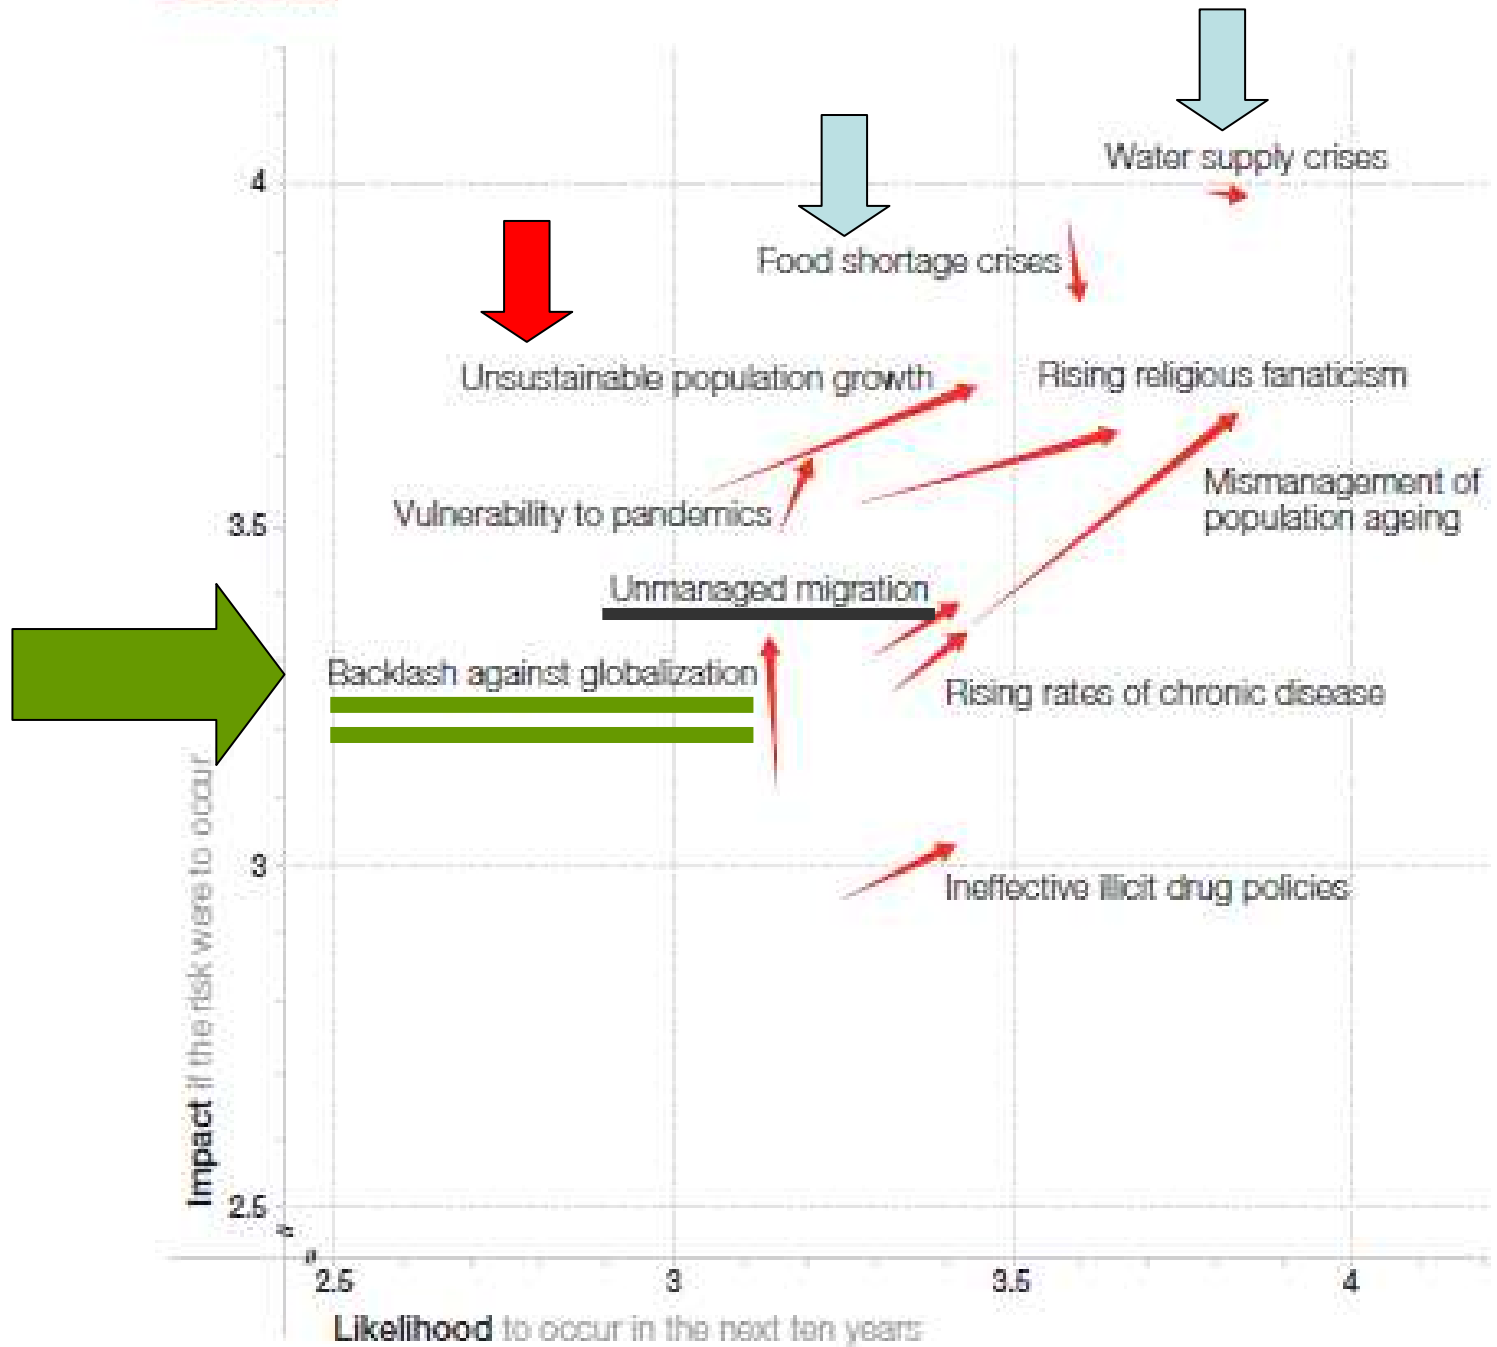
Water supply crises

Food shortage crises

Unsustainable population growth

Rising religious fanaticism

Mismanagement of population ageing

Vulnerability to pandemics

Unmanaged migration

Backlash against globalization

Rising rates of chronic disease

Ineffective illicit drug policies

4

3.5

3

2.5

2.5

3

3.5

4

Impact if the risk were to occur

Likelihood to occur in the next ten years